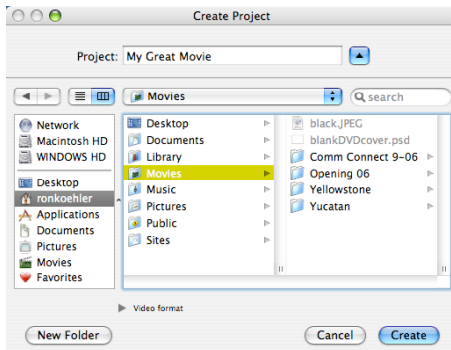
Create Project

Project: My Great Movie

Movies

search

Network
Macintosh HD
WINDOWS HD

Desktop
ronkoehler
Applications
Documents
Pictures
Movies
Favorites

Desktop
Documents
Library
Movies
Music
Pictures
Public
Sites

black.JPEG
blankDVDcover.psd
Comm Connect 9-06
Opening 06
Yellowstone
Yucatan

Video format

New Folder

Cancel

Create